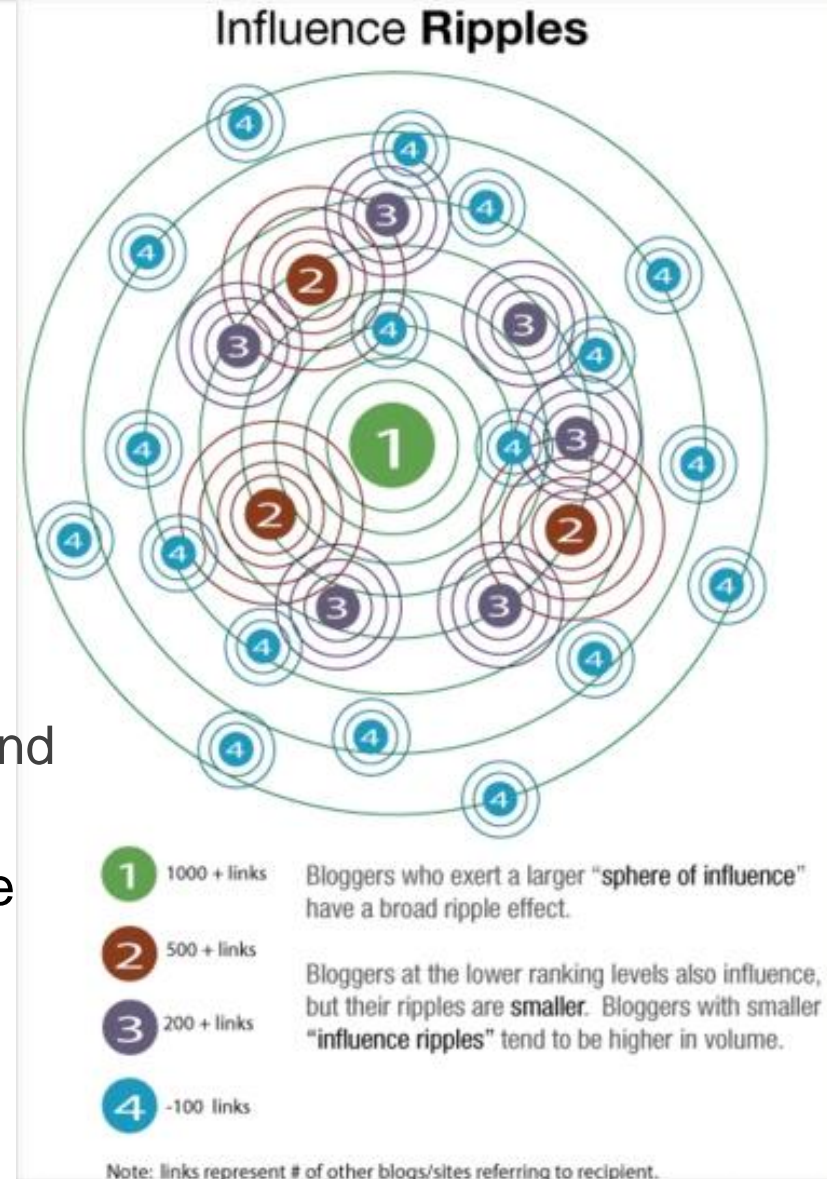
Influence **Ripples**

4
4
3
4
4
2
4
3
4
3
4
4
1
4
3
4
2
4
2
4
4
3
3
4
4
4
4
4
4

nd

e

1 1000 + links
2 500 + links
3 200 + links
4 -100 links

Bloggers who exert a larger "**sphere of influence**" have a broad ripple effect.

Bloggers at the lower ranking levels also influence, but their ripples are **smaller**. Bloggers with smaller "**influence ripples**" tend to be higher in volume.

Note: links represent # of other blogs/sites referring to recipient.